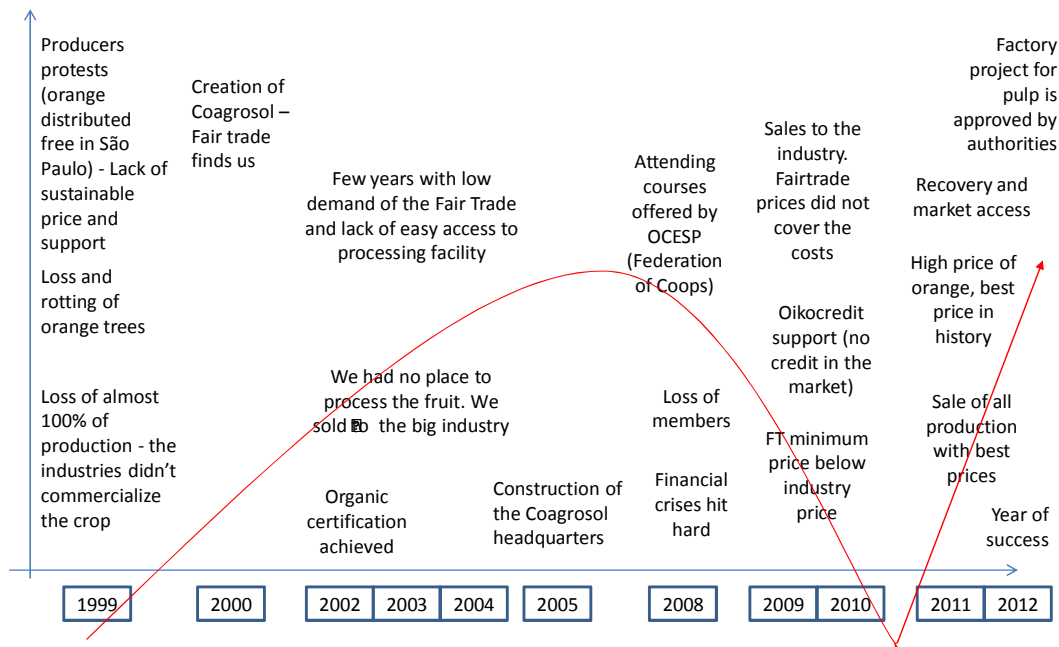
Producers protests (orange distributed free in São Paulo) - Lack of sustainable price and support

Loss and rotting of orange trees

Loss of almost 100% of production - the industries didn't commercialize the crop

Creation of Coagrosol – Fair trade finds us

Few years with low demand of the Fair Trade and lack of easy access to processing facility

We had no place to process the fruit. We sold to the big industry

Organic certification achieved

Construction of the Coagrosol headquarters

Attending courses offered by OCESP (Federation of Coops)

Loss of members

Financial crises hit hard

Sales to the industry. Fairtrade prices did not cover the costs

Oikocredit support (no credit in the market)

FT minimum price below industry price

Factory project for pulp is approved by authorities

Recovery and market access

High price of orange, best price in history

Sale of all production with best prices

Year of success

| 1999 | 2000 | 2002 | 2003 | 2004 | 2005 | 2008 | 2009 | 2010 | 2011 | 2012 |